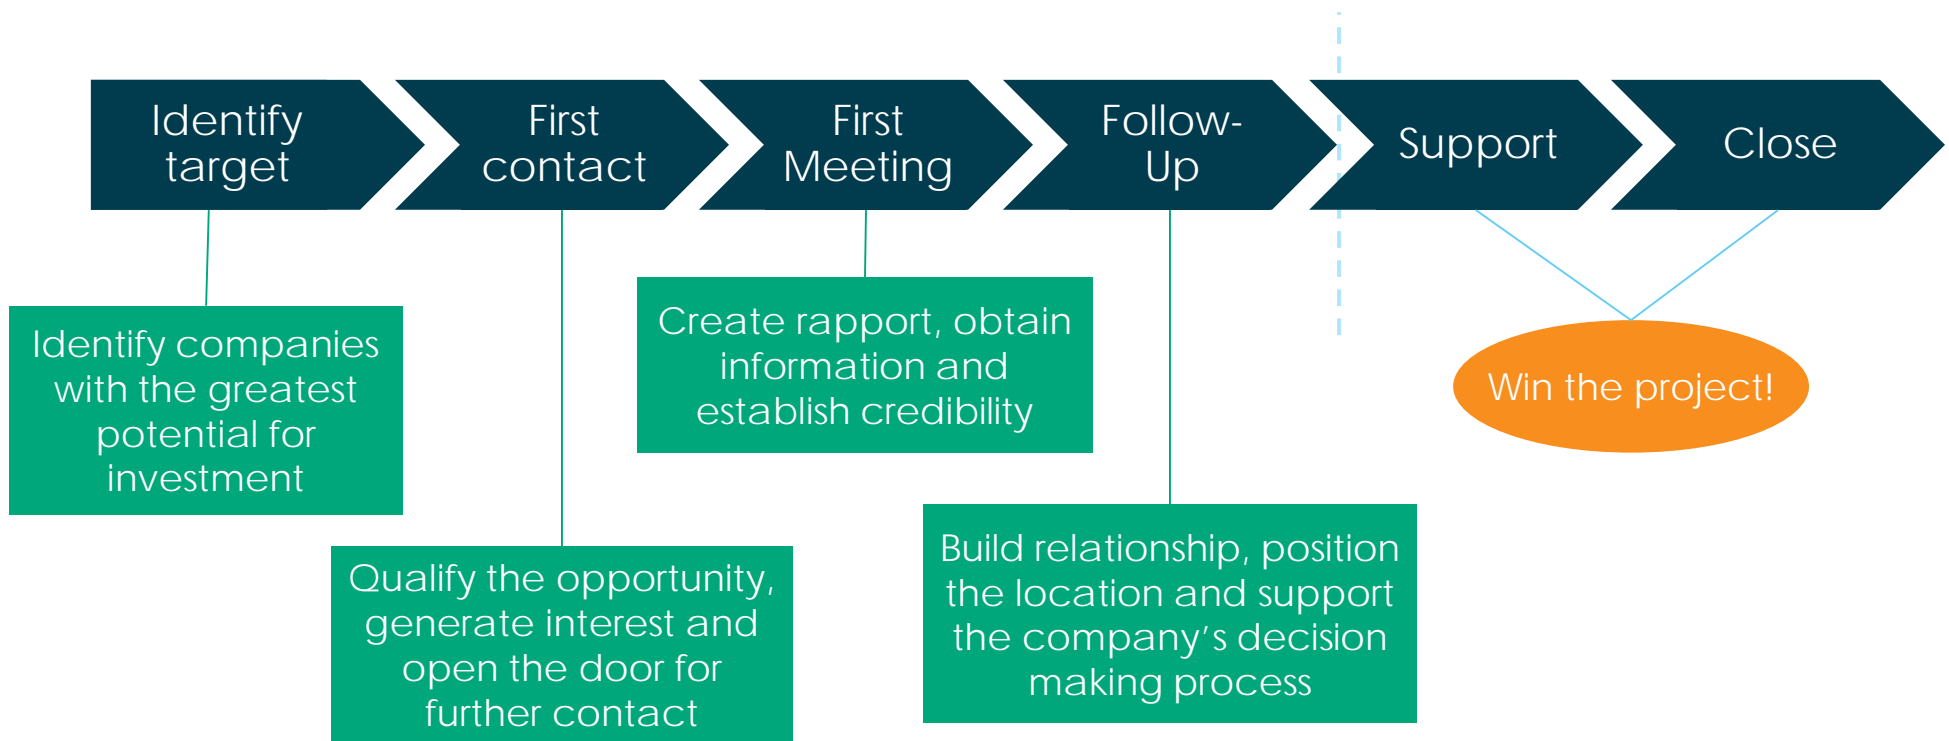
Identify target

First contact

First Meeting

Follow-Up

Support

Close

Identify companies with the greatest potential for investment

Qualify the opportunity, generate interest and open the door for further contact

Create rapport, obtain information and establish credibility

Build relationship, position the location and support the company's decision making process

Win the project!